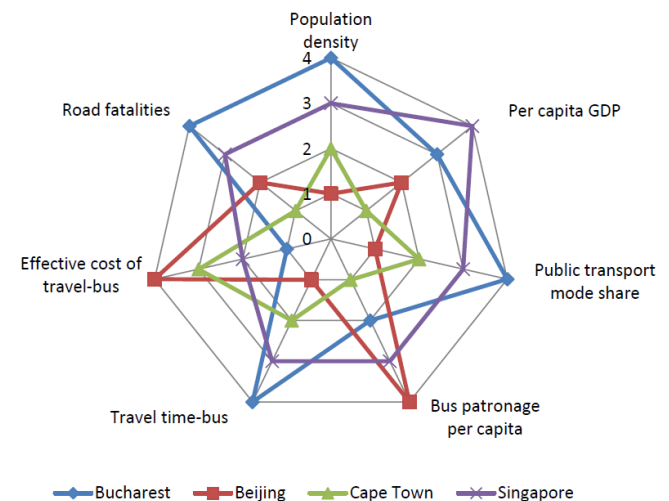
Population density

4

3

2

1

0

Per capita GDP

Public transport mode share

Bus patronage per capita

Travel time-bus

Effective cost of travel-bus

Road fatalities

Bucharest
Beijing
Cape Town
Singapore